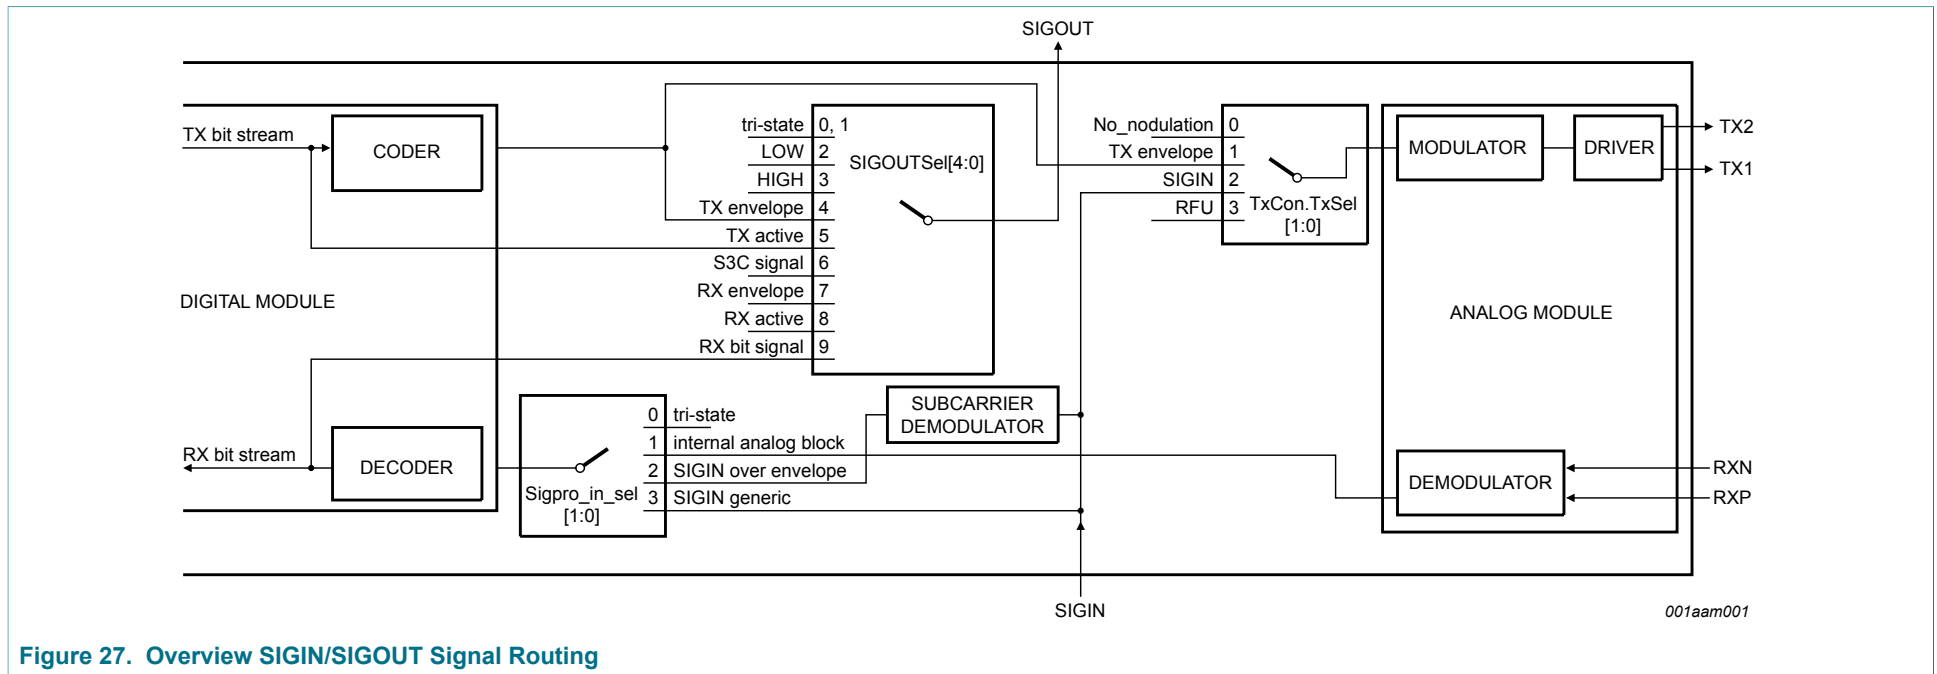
SIGOUT

TX bit stream

CODER

tri-state 0, 1
LOW 2
HIGH 3
TX envelope 4
TX active 5
S3C signal 6
RX envelope 7
RX active 8
RX bit signal 9

SIGOUTSel[4:0]

No_nodulation 0
TX envelope 1
SIGIN 2
RFU 3

TxCon.TxSel [1:0]

MODULATOR

DRIVER

TX2

TX1

DIGITAL MODULE

ANALOG MODULE

SUBCARRIER DEMODULATOR

0 tri-state
1 internal analog block
2 SIGIN over envelope
3 SIGIN generic

Sigpro_in_sel [1:0]

RX bit stream

DECODER

DEMODULATOR

RXN

RXP

SIGIN

001aam001

Figure 27. Overview SIGIN/SIGOUT Signal Routing